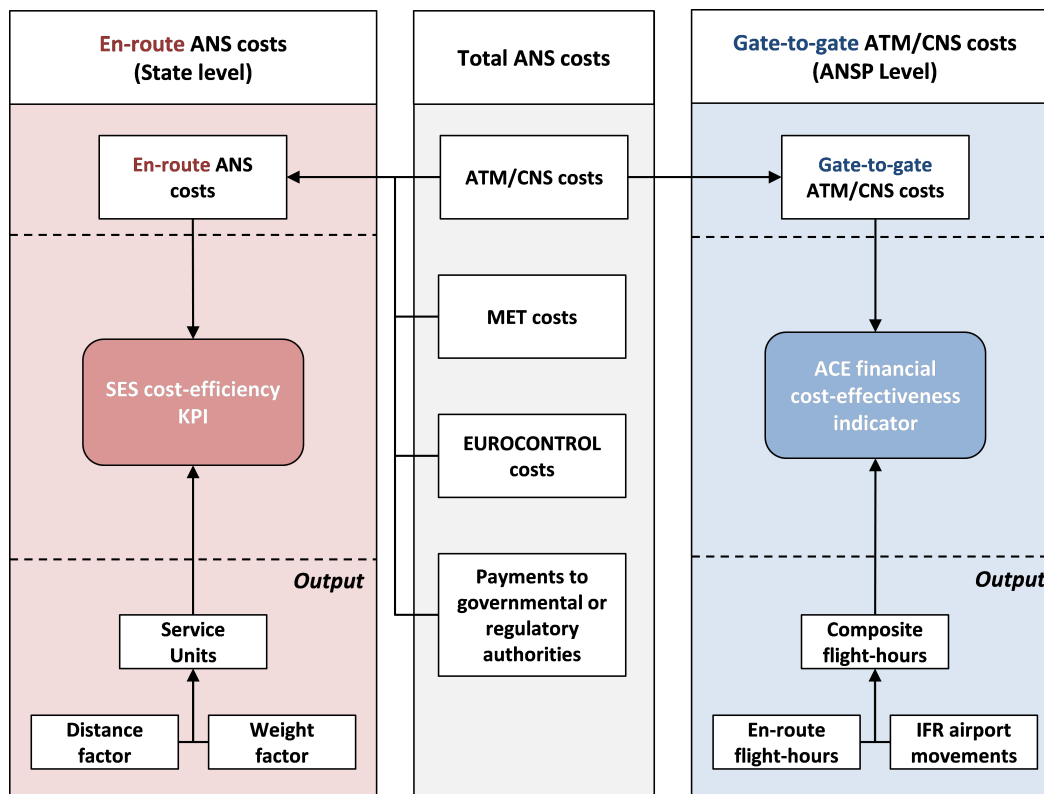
En-route ANS costs (State level)

En-route ANS costs

SES cost-efficiency KPI

Output

Service Units

Distance factor

Weight factor

Total ANS costs

ATM/CNS costs

MET costs

EUROCONTROL costs

Payments to governmental or regulatory authorities

Gate-to-gate ATM/CNS costs (ANSP Level)

Gate-to-gate ATM/CNS costs

ACE financial cost-effectiveness indicator

Output

Composite flight-hours

En-route flight-hours

IFR airport movements